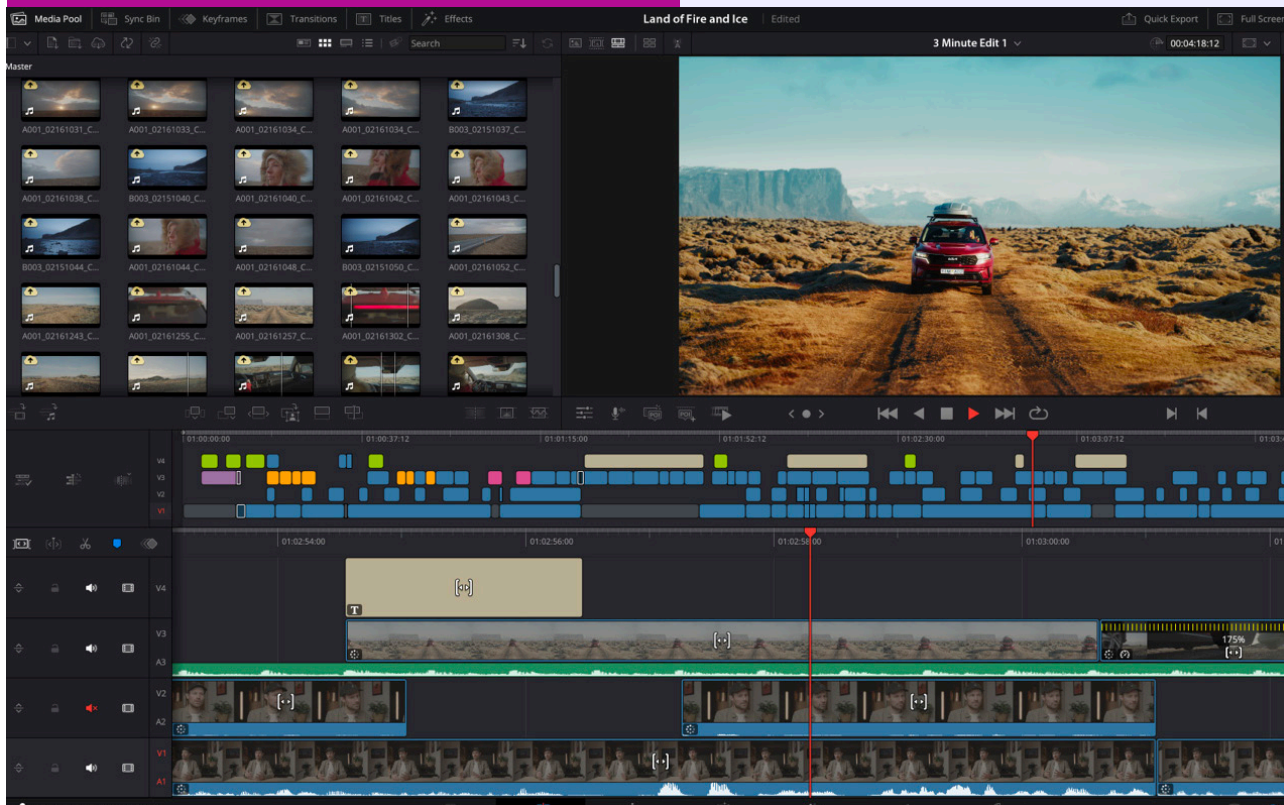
Media Pool | Sync Bin | Keyframes | Transitions | Titles | Effects

Land of Fire and Ice | Edited

Quick Export | Full Screen

Search

3 Minute Edit 1

00:04:18:12

Master

A001_02161031_C... A001_02161033_C... A001_02161034_C... A001_02161034_C... B003_02151037_C...

A001_02161038_C... B003_02151040_C... A001_02161040_C... A001_02161042_C... A001_02161043_C...

B003_02151044_C... A001_02161044_C... A001_02161048_C... B003_02151050_C... A001_02161052_C...

A001_02161243_C... A001_02161255_C... A001_02161257_C... A001_02161302_C... A001_02161308_C...

01:00:00:00 | 01:00:37:12 | 01:01:15:00 | 01:01:52:12 | 01:02:30:00 | 01:03:07:12 | 01:03:4

V4 V3 V2 V1

01:02:54:00 | 01:02:56:00 | 01:02:58:00 | 01:03:00:00

V4

V3 A3

V2 A2

V1 A1

175%